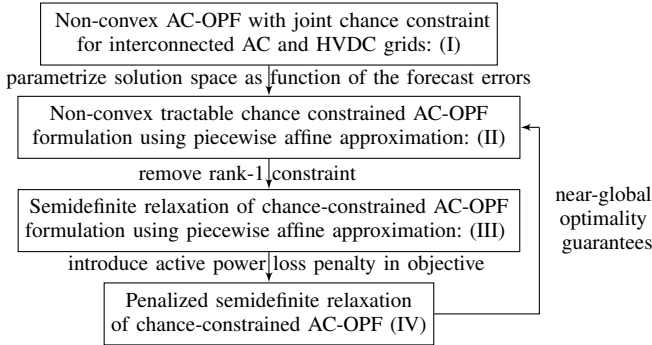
Non-convex AC-OPF with joint chance constraint for interconnected AC and HVDC grids: (I)

parametrize solution space as function of the forecast errors

Non-convex tractable chance constrained AC-OPF formulation using piecewise affine approximation: (II)

remove rank-1 constraint

Semidefinite relaxation of chance-constrained AC-OPF formulation using piecewise affine approximation: (III)

introduce active power loss penalty in objective

Penalized semidefinite relaxation of chance-constrained AC-OPF (IV)

near-global optimality guarantees